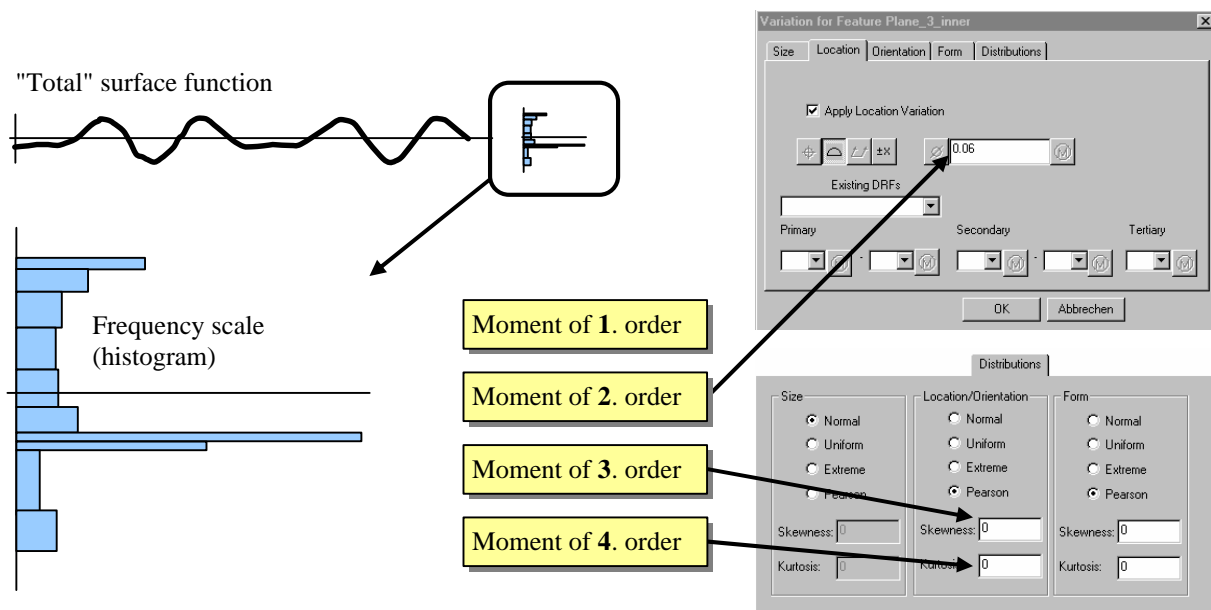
"Total" surface function

Frequency scale (histogram)

Variation for Feature Plane_3_inner

Size | Location | Orientation | Form | Distributions

Apply Location Variation

±X

0.06

Existing DRFs

Primary

Secondary

Tertiary

OK

Abbrechen

Moment of **1**. order

Moment of **2**. order

Moment of **3**. order

Moment of **4**. order

Distributions

Size

Normal

Uniform

Extreme

Pearson

Skewness: 0

Kurtosis: 0

Location/Orientation

Normal

Uniform

Extreme

Pearson

Skewness: 0

Kurtosis: 0

Form

Normal

Uniform

Extreme

Pearson

Skewness: 0

Kurtosis: 0